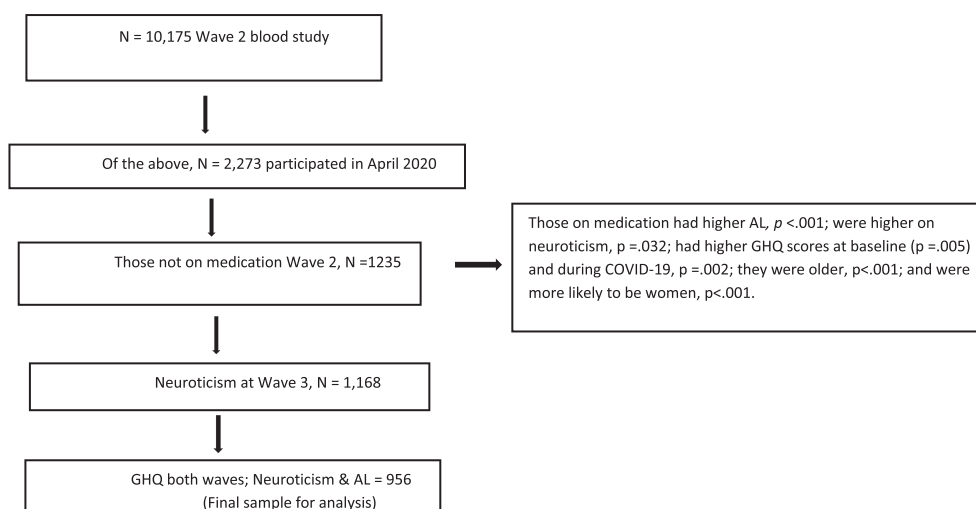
N = 10,175 Wave 2 blood study

Of the above, N = 2,273 participated in April 2020

Those not on medication Wave 2, N =1235

Those on medication had higher AL, *p* <.001; were higher on neuroticism, p =.032; had higher GHQ scores at baseline (p =.005) and during COVID-19, p =.002; they were older, p<.001; and were more likely to be women, p<.001.

Neuroticism at Wave 3, N = 1,168

GHQ both waves; Neuroticism & AL = 956
(Final sample for analysis)